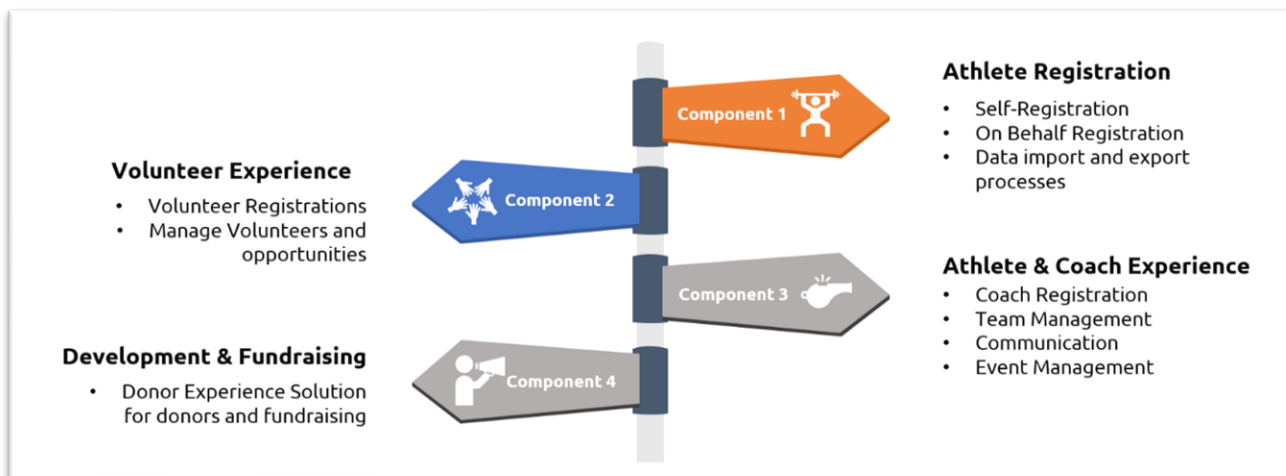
Athlete Registration

- Self-Registration
- On Behalf Registration
- Data import and export processes

Component 1

Volunteer Experience

- Volunteer Registrations
- Manage Volunteers and opportunities

Component 2

Athlete & Coach Experience

- Coach Registration
- Team Management
- Communication
- Event Management

Component 3

Development & Fundraising

- Donor Experience Solution for donors and fundraising

Component 4